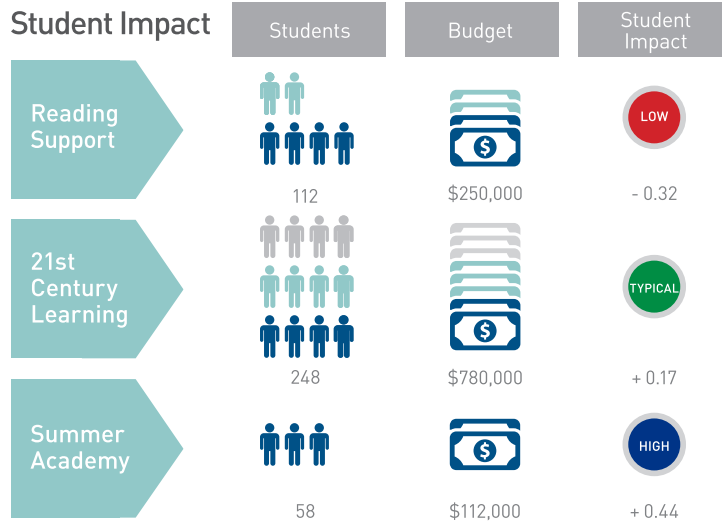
Student Impact

| | Students | Budget | Student Impact |
|---|---|---|---|
| Reading Support | 112 | $250,000 | LOW - 0.32 |
| 21st Century Learning | 248 | $780,000 | TYPICAL + 0.17 |
| Summer Academy | 58 | $112,000 | HIGH + 0.44 |